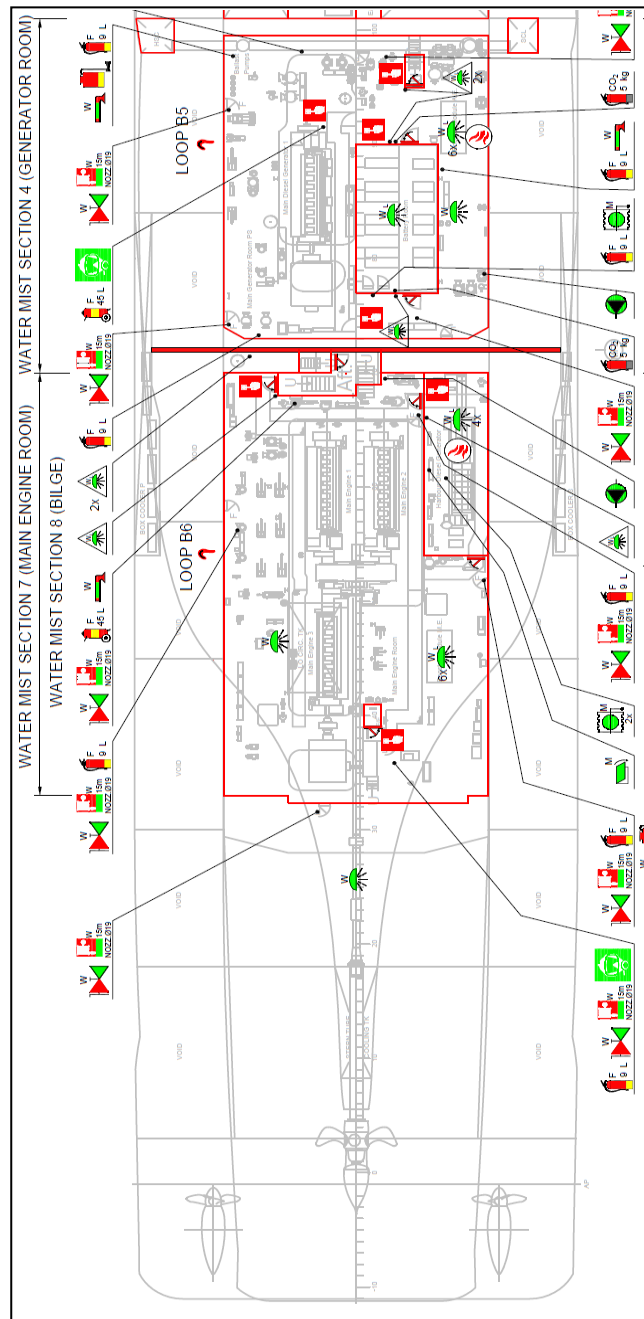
WATER MIST SECTION 4 (GENERATOR ROOM)

WATER MIST SECTION 7 (MAIN ENGINE ROOM)

WATER MIST SECTION 8 (BILGE)

LOOP B5

LOOP B6

F
9 L

W

F
45 L

W
15m
NOZZ Ø19

W
T

2x

W
L

6x

4x

CO₂
5 kg

M

2x

Main Engine 1

Main Engine 2

Main Engine 3

Main Engine Room

Main Generator Room PS

VOID

STEERING

COOLING TK

AP